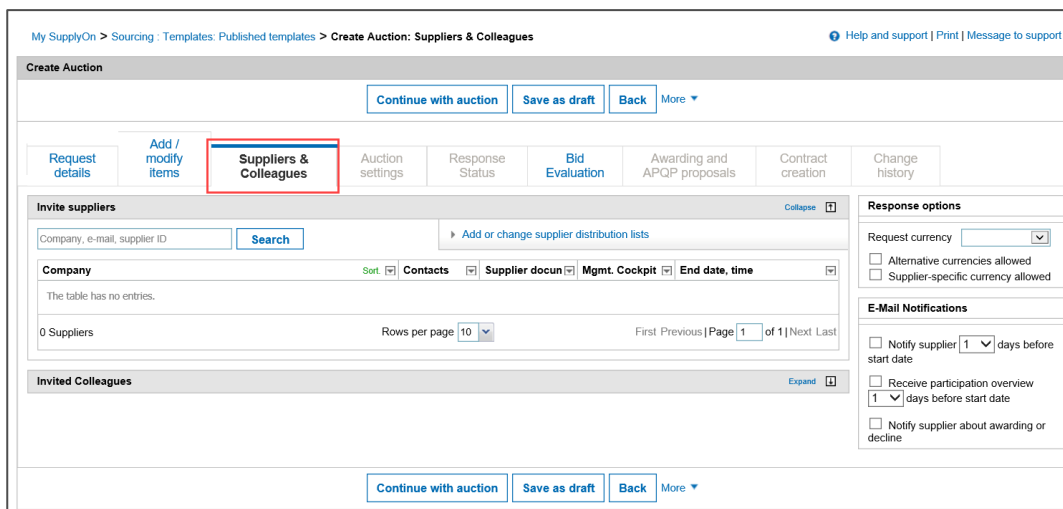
My SupplyOn > Sourcing : Templates: Published templates > Create Auction: Suppliers & Colleagues

Help and support | Print | Message to support

Create Auction

Continue with auction | Save as draft | Back | More ▼

Request details | Add / modify items | Suppliers & Colleagues | Auction settings | Response Status | Bid Evaluation | Awarding and APQP proposals | Contract creation | Change history

Invite suppliers

Collapse

Company, e-mail, supplier ID

Search

Add or change supplier distribution lists

| Company Sort. | Contacts | Supplier docun | Mgmt. Cockpit | End date, time |
|---|---|---|---|---|
| The table has no entries. | | | | |

0 Suppliers

Rows per page 10

First Previous | Page 1 of 1 | Next Last

Invited Colleagues

Expand

Response options

Request currency

Alternative currencies allowed

Supplier-specific currency allowed

E-Mail Notifications

Notify supplier 1 days before start date

Receive participation overview 1 days before start date

Notify supplier about awarding or decline

Continue with auction | Save as draft | Back | More ▼